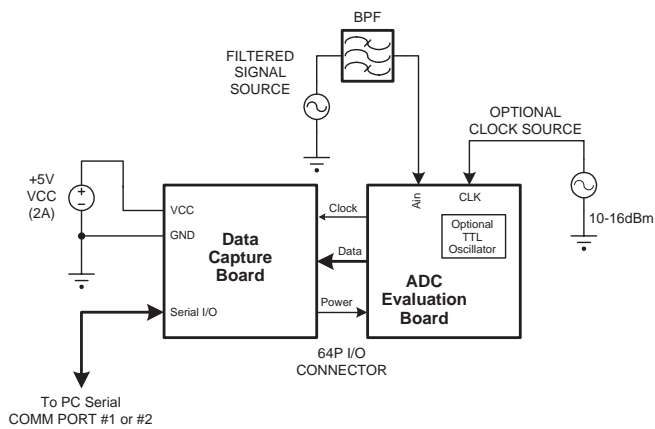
BPF

FILTERED
SIGNAL
SOURCE

OPTIONAL
CLOCK SOURCE

+5V
VCC
(2A)

VCC

GND

Data
Capture
Board

Serial I/O

Clock

Data

Power

Ain

CLK

Optional
TTL
Oscillator

ADC
Evaluation
Board

10-16dBm

64P I/O
CONNECTOR

To PC Serial
COMM PORT #1 or #2